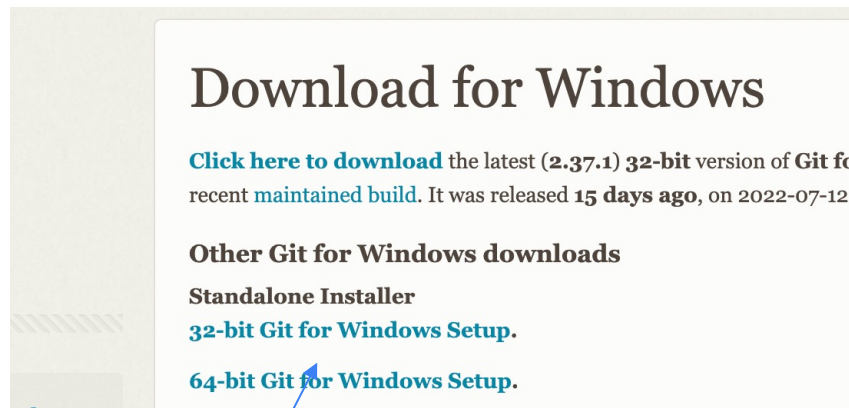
Download for Windows

Click here to download the latest (2.37.1) 32-bit version of Git fo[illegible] recent maintained build. It was released 15 days ago, on 2022-07-12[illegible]

Other Git for Windows downloads

Standalone Installer

32-bit Git for Windows Setup.

64-bit Git for Windows Setup.